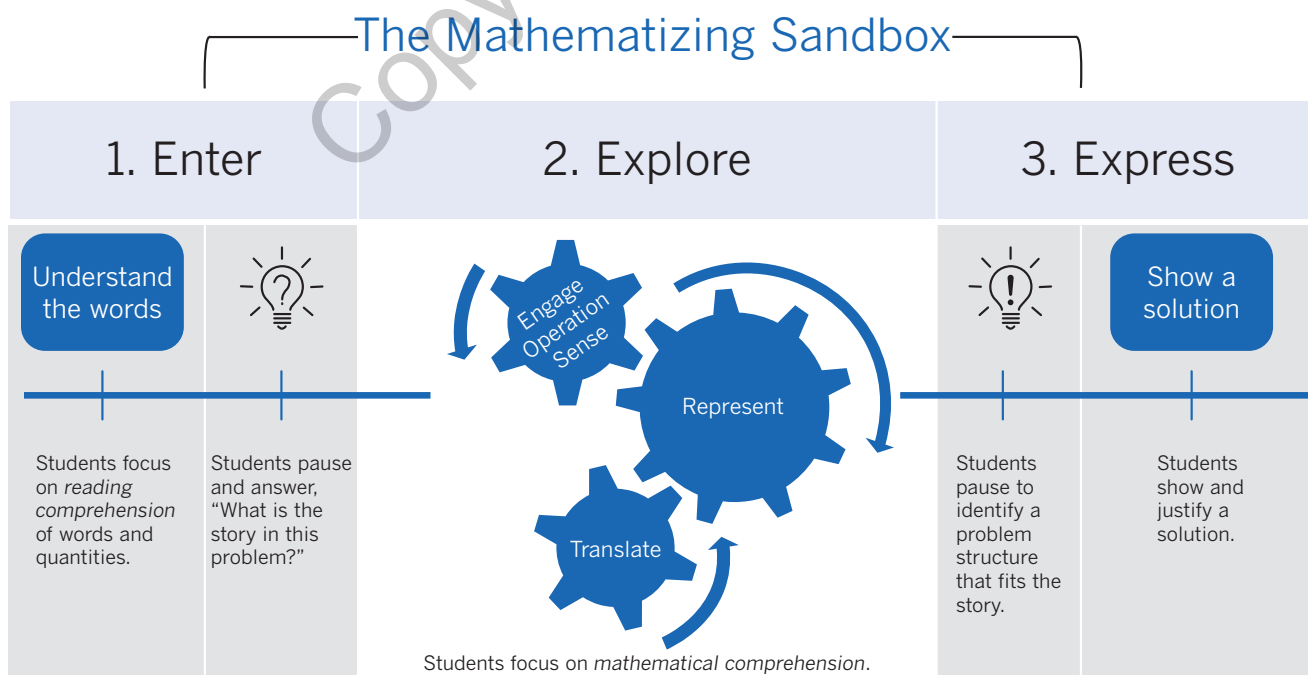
The Mathematizing Sandbox

Copy

1. Enter

2. Explore

3. Express

Understand the words

?

Engage Operation Sense

Represent

Translate

!

Show a solution

Students focus on *reading comprehension* of words and quantities.

Students pause and answer, "What is the story in this problem?"

Students focus on *mathematical comprehension*.

Students pause to identify a problem structure that fits the story.

Students show and justify a solution.